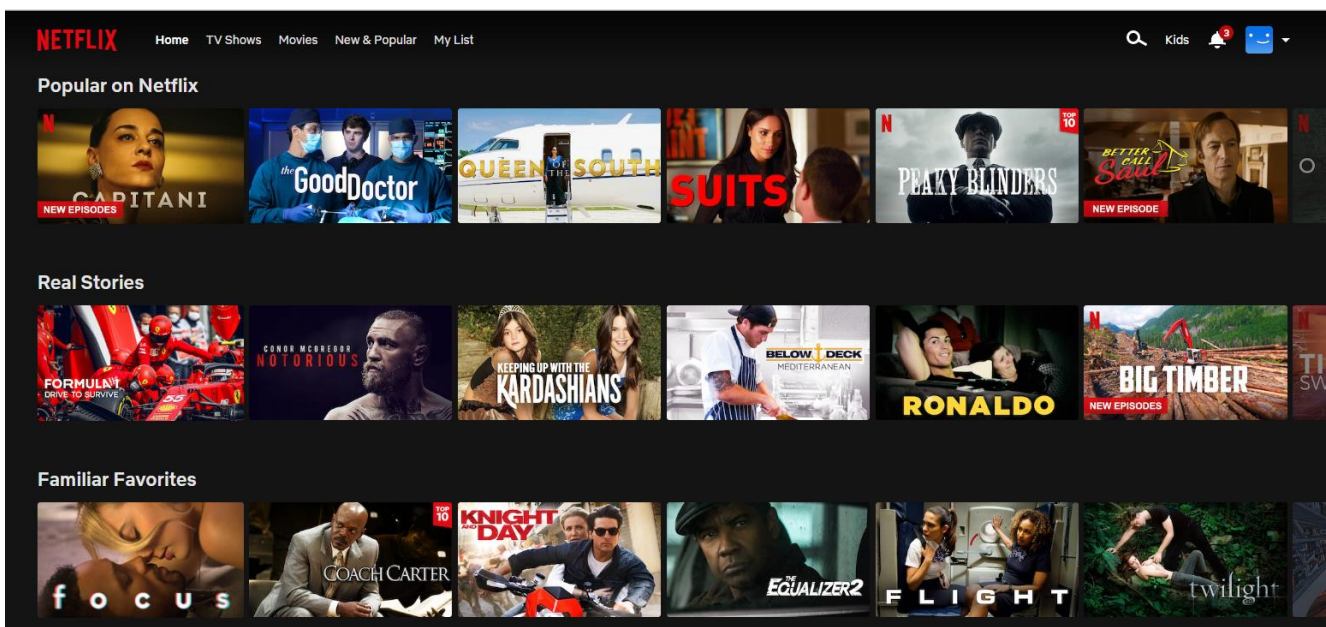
NETFLIX Home TV Shows Movies New & Popular My List

Kids 3

Popular on Netflix

N CAPITANI NEW EPISODES

the Good Doctor

QUEEN OF THE SOUTH

SUITS

N PEAKY BLINDERS TOP 10

BETTER CALL Saul NEW EPISODE

N

Real Stories

FORMULA 1 DRIVE TO SURVIVE

CONOR McGREGOR NOTORIOUS

KEEPING UP WITH THE KARDASHIANS

BELOW DECK MEDITERRANEAN

RONALDO

N BIG TIMBER NEW EPISODES

N

Familiar Favorites

focus

TOP 10 COACH CARTER

KNIGHT AND DAY TOP 10

THE EQUALIZER 2

FLIGHT

twilight